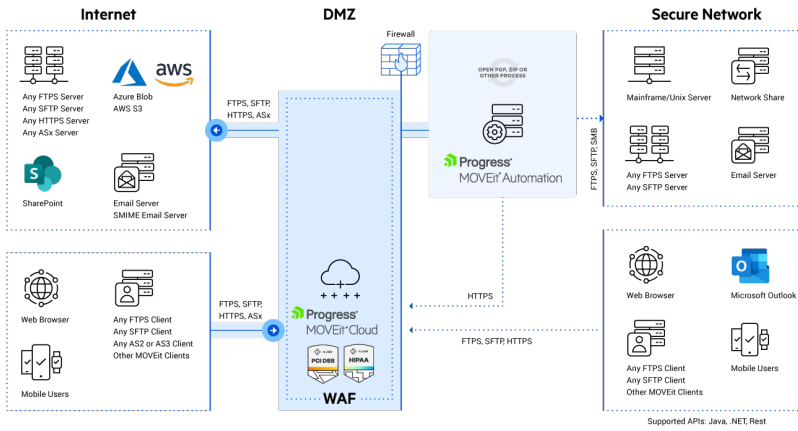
Internet

DMZ

Secure Network

Firewall

Any FTPS Server
Any SFTP Server
Any HTTPS Server
Any ASx Server

aws

Azure Blob
AWS S3

SharePoint

Email Server
SMIME Email Server

FTPS, SFTP, HTTPS, ASx

OPEN PGP, ZIP OR OTHER PROCESS

Progress
MOVEit Automation

FTPS, SFTP, SMB

Mainframe/Unix Server

Network Share

Any FTPS Server
Any SFTP Server

Email Server

Web Browser

Any FTPS Client
Any SFTP Client
Any AS2 or AS3 Client
Other MOVEit Clients

Mobile Users

FTPS, SFTP, HTTPS, ASx

Progress
MOVEit Cloud

PCI DSS

HIPAA

WAF

HTTPS

FTPS, SFTP, HTTPS

Web Browser

Microsoft Outlook

Any FTPS Client
Any SFTP Client
Other MOVEit Clients

Mobile Users

Supported APIs: Java, .NET, Rest